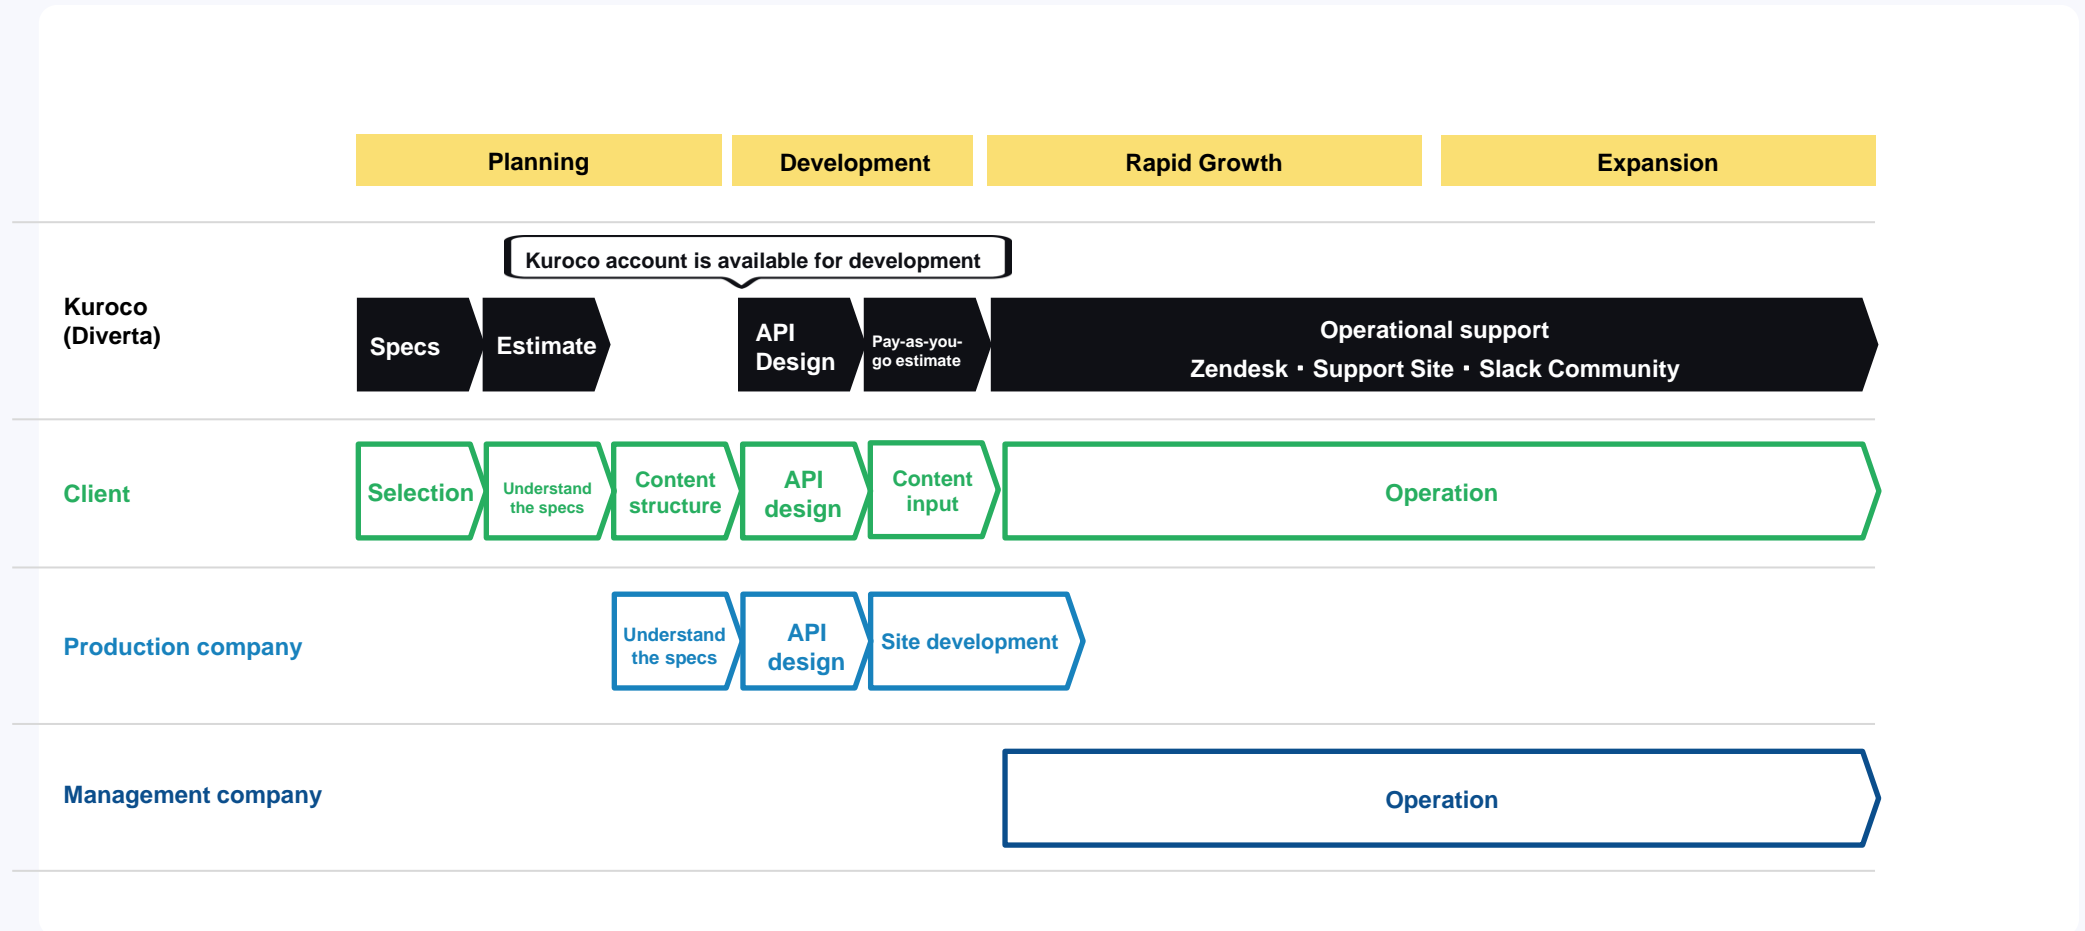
Planning
Development
Rapid Growth
Expansion

Kuroco account is available for development

Kuroco (Diverta)
Specs
Estimate
API Design
Pay-as-you-go estimate
Operational support
Zendesk・Support Site・Slack Community

Client
Selection
Understand the specs
Content structure
API design
Content input
Operation

Production company
Understand the specs
API design
Site development

Management company
Operation